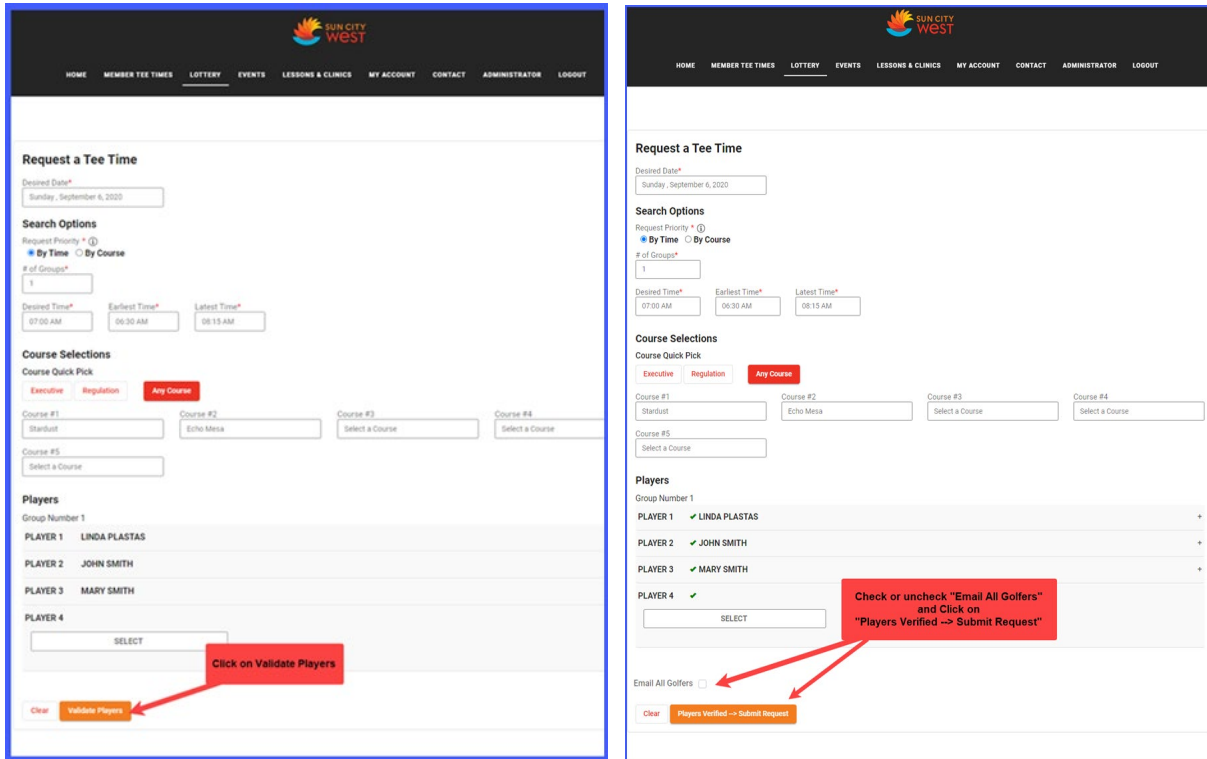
SUN CITY WEST

HOME MEMBER TEE TIMES LOTTERY EVENTS LESSONS & CLINICS MY ACCOUNT CONTACT ADMINISTRATOR LOGOUT

Request a Tee Time

Desired Date*
Sunday , September 6, 2020

Search Options

Request Priority * ⓘ
By Time By Course

# of Groups*
1

Desired Time* 07:00 AM
Earliest Time* 06:30 AM
Latest Time* 08:15 AM

Course Selections

Course Quick Pick
Executive Regulation Any Course

Course #1 Stardust
Course #2 Echo Mesa
Course #3 Select a Course
Course #4 Select a Course
Course #5 Select a Course

Players

Group Number 1

PLAYER 1 LINDA PLASTAS
PLAYER 2 JOHN SMITH
PLAYER 3 MARY SMITH
PLAYER 4
SELECT

Click on Validate Players

Clear Validate Players

SUN CITY WEST

HOME MEMBER TEE TIMES LOTTERY EVENTS LESSONS & CLINICS MY ACCOUNT CONTACT ADMINISTRATOR LOGOUT

Request a Tee Time

Desired Date*
Sunday , September 6, 2020

Search Options

Request Priority * ⓘ
By Time By Course

# of Groups*
1

Desired Time* 07:00 AM
Earliest Time* 06:30 AM
Latest Time* 08:15 AM

Course Selections

Course Quick Pick
Executive Regulation Any Course

Course #1 Stardust
Course #2 Echo Mesa
Course #3 Select a Course
Course #4 Select a Course
Course #5 Select a Course

Players

Group Number 1

PLAYER 1 ✔ LINDA PLASTAS +
PLAYER 2 ✔ JOHN SMITH +
PLAYER 3 ✔ MARY SMITH +
PLAYER 4 ✔
SELECT

Check or uncheck "Email All Golfers" and Click on "Players Verified --> Submit Request"

Email All Golfers

Clear Players Verified --> Submit Request